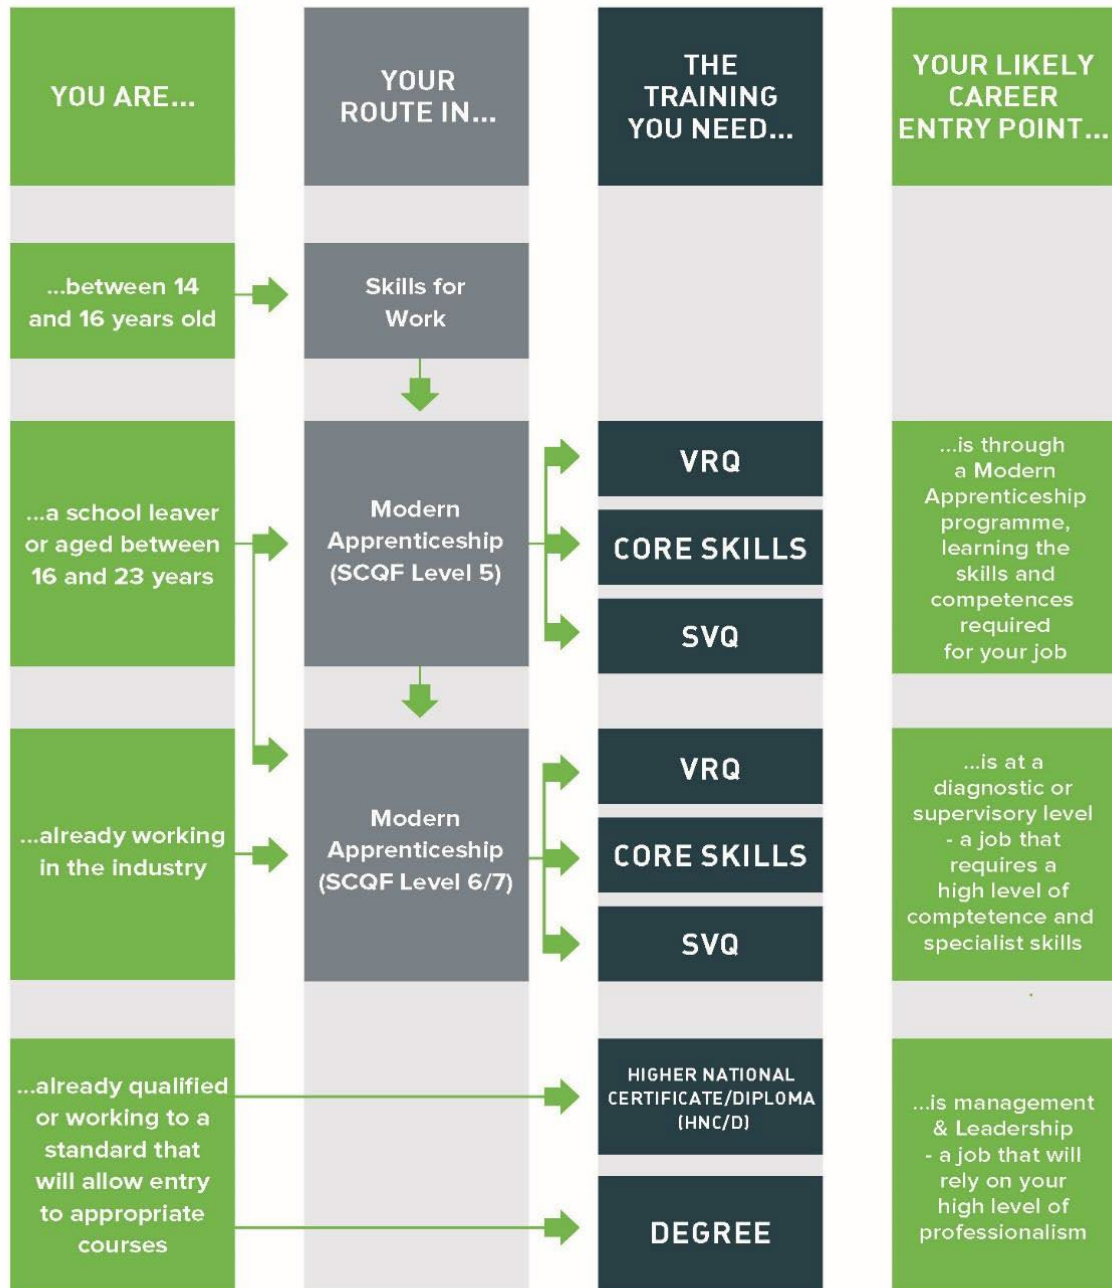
YOU ARE...

YOUR ROUTE IN...

THE TRAINING YOU NEED...

YOUR LIKELY CAREER ENTRY POINT...

...between 14 and 16 years old

Skills for Work

...a school leaver or aged between 16 and 23 years

Modern Apprenticeship (SCQF Level 5)

VRQ

CORE SKILLS

SVQ

...is through a Modern Apprenticeship programme, learning the skills and competences required for your job

...already working in the industry

Modern Apprenticeship (SCQF Level 6/7)

VRQ

CORE SKILLS

SVQ

...is at a diagnostic or supervisory level - a job that requires a high level of comptetence and specialist skills

...already qualified or working to a standard that will allow entry to appropriate courses

HIGHER NATIONAL CERTIFICATE/DIPLOMA (HNC/D)

DEGREE

...is management & Leadership - a job that will rely on your high level of professionalism